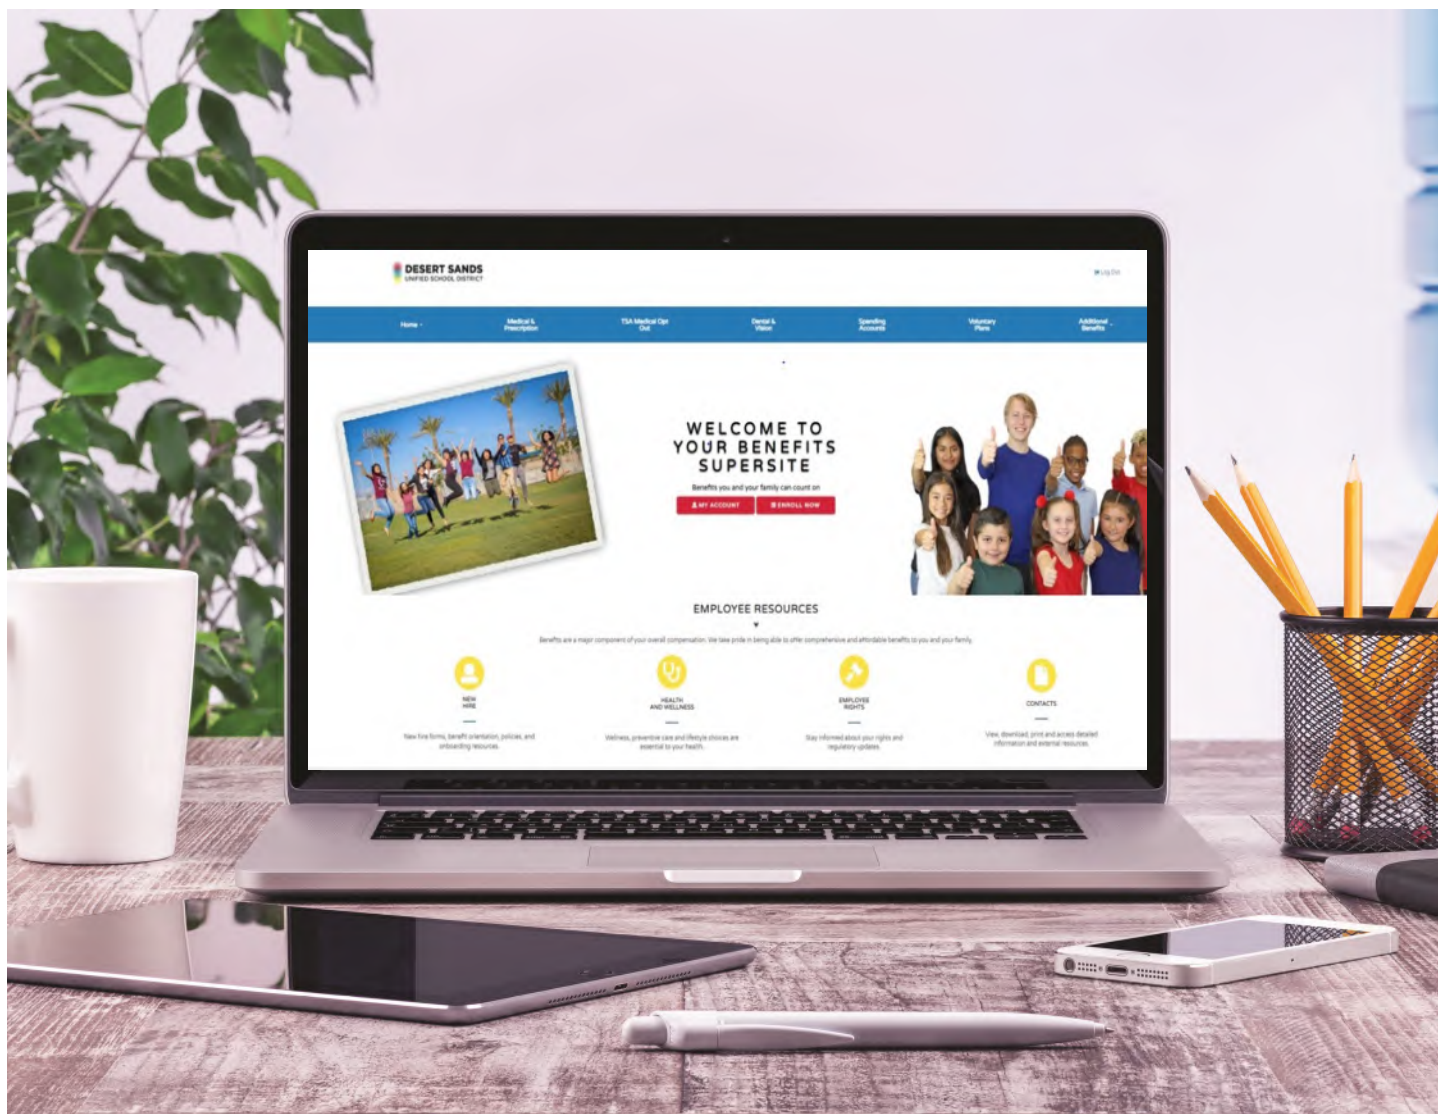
DESERT SANDS
UNIFIED SCHOOL DISTRICT

Log Out

Home

Medical & Prescription

TSA Medical Opt Out

Dental & Vision

Spending Accounts

Voluntary Plans

Additional Benefits

WELCOME TO YOUR BENEFITS SUPERSITE

Benefits you and your family can count on

MY ACCOUNT

ENROLL NOW

EMPLOYEE RESOURCES

Benefits are a major component of your overall compensation. We take pride in being able to offer comprehensive and affordable benefits to you and your family.

NEW HIRE

New hire forms, benefit orientation, policies, and onboarding resources.

HEALTH AND WELLNESS

Wellness, preventive care and lifestyle choices are essential to your health.

EMPLOYEE RIGHTS

Stay informed about your rights and regulatory updates.

CONTACTS

View, download, print and access detailed information and external resources.